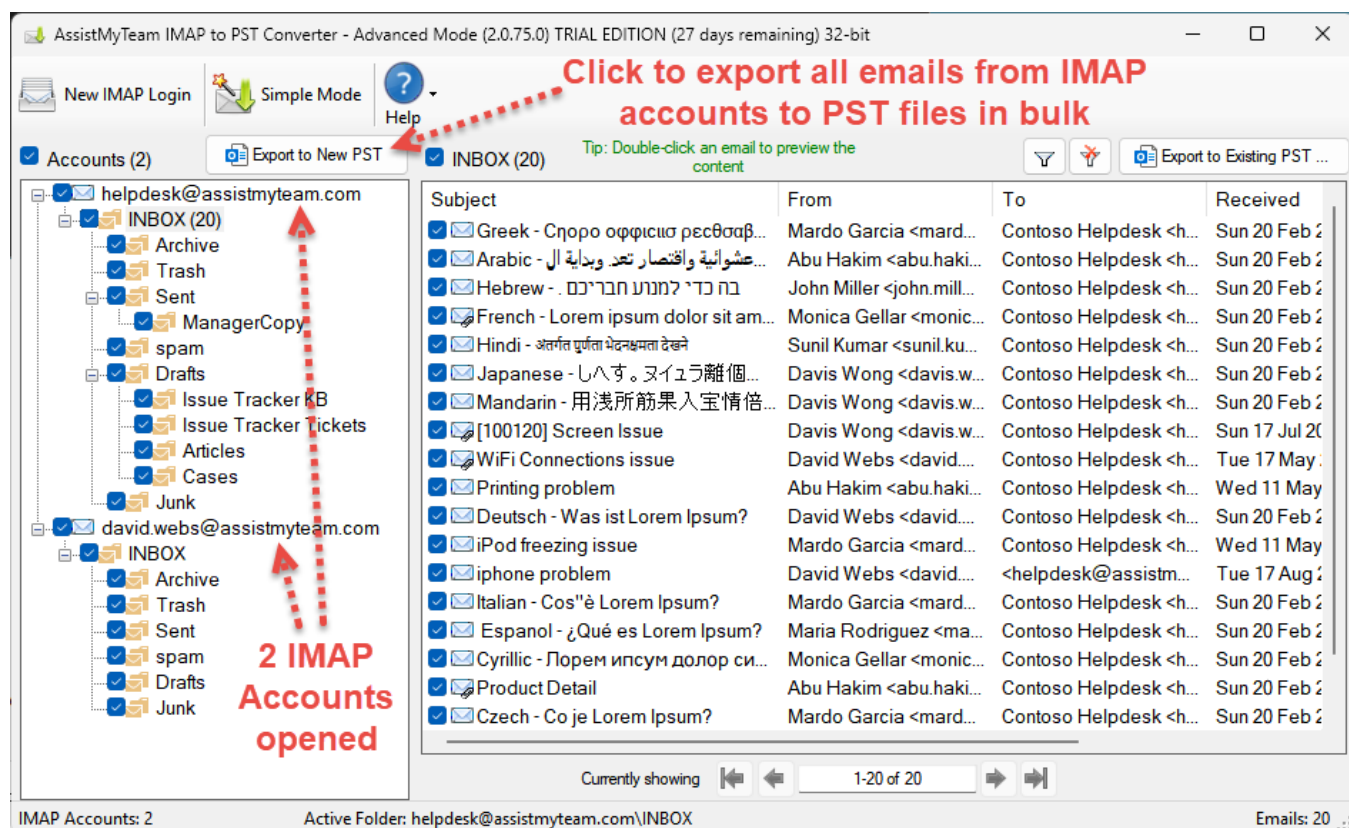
AssistMyTeam IMAP to PST Converter - Advanced Mode (2.0.75.0) TRIAL EDITION (27 days remaining) 32-bit

New IMAP Login
Simple Mode
Help

Click to export all emails from IMAP accounts to PST files in bulk

Accounts (2)
Export to New PST
INBOX (20)
Tip: Double-click an email to preview the content
Export to Existing PST ...

helpdesk@assistmyteam.com
INBOX (20)
Archive
Trash
Sent
ManagerCopy
spam
Drafts
Issue Tracker KB
Issue Tracker Tickets
Articles
Cases
Junk
david.webs@assistmyteam.com
INBOX
Archive
Trash
Sent
spam
Drafts
Junk

2 IMAP Accounts opened

| Subject | From | To | Received |
|---|---|---|---|
| Greek - Cηορο οφφιcιισ ρεcθσαβ... | Mardo Garcia <mard... | Contoso Helpdesk <h... | Sun 20 Feb 2 |
| Arabic - عشوائية واقتصار تعد وبداية ال... | Abu Hakim <abu.haki... | Contoso Helpdesk <h... | Sun 20 Feb 2 |
| Hebrew - . בה כדי למנוע חבריכם | John Miller <john.mill... | Contoso Helpdesk <h... | Sun 20 Feb 2 |
| French - Lorem ipsum dolor sit am... | Monica Gellar <monic... | Contoso Helpdesk <h... | Sun 20 Feb 2 |
| Hindi - अतर्गत पुर्णता भेदनक्षमता देखने | Sunil Kumar <sunil.ku... | Contoso Helpdesk <h... | Sun 20 Feb 2 |
| Japanese - しへす。ヌイュラ離個... | Davis Wong <davis.w... | Contoso Helpdesk <h... | Sun 20 Feb 2 |
| Mandarin - 用浅所筋果入宝情倍... | Davis Wong <davis.w... | Contoso Helpdesk <h... | Sun 20 Feb 2 |
| [100120] Screen Issue | Davis Wong <davis.w... | Contoso Helpdesk <h... | Sun 17 Jul 20 |
| WiFi Connections issue | David Webs <david.... | Contoso Helpdesk <h... | Tue 17 May |
| Printing problem | Abu Hakim <abu.haki... | Contoso Helpdesk <h... | Wed 11 May |
| Deutsch - Was ist Lorem Ipsum? | David Webs <david.... | Contoso Helpdesk <h... | Sun 20 Feb 2 |
| iPod freezing issue | Mardo Garcia <mard... | Contoso Helpdesk <h... | Wed 11 May |
| iphone problem | David Webs <david.... | <helpdesk@assistm... | Tue 17 Aug |
| Italian - Cos''è Lorem Ipsum? | Mardo Garcia <mard... | Contoso Helpdesk <h... | Sun 20 Feb 2 |
| Espanol - ¿Qué es Lorem Ipsum? | Maria Rodriguez <ma... | Contoso Helpdesk <h... | Sun 20 Feb 2 |
| Cyrillic - Лорем ипсум долор си... | Monica Gellar <monic... | Contoso Helpdesk <h... | Sun 20 Feb 2 |
| Product Detail | Abu Hakim <abu.haki... | Contoso Helpdesk <h... | Sun 20 Feb 2 |
| Czech - Co je Lorem Ipsum? | Mardo Garcia <mard... | Contoso Helpdesk <h... | Sun 20 Feb 2 |

Currently showing 1-20 of 20

IMAP Accounts: 2
Active Folder: helpdesk@assistmyteam.com\INBOX
Emails: 20